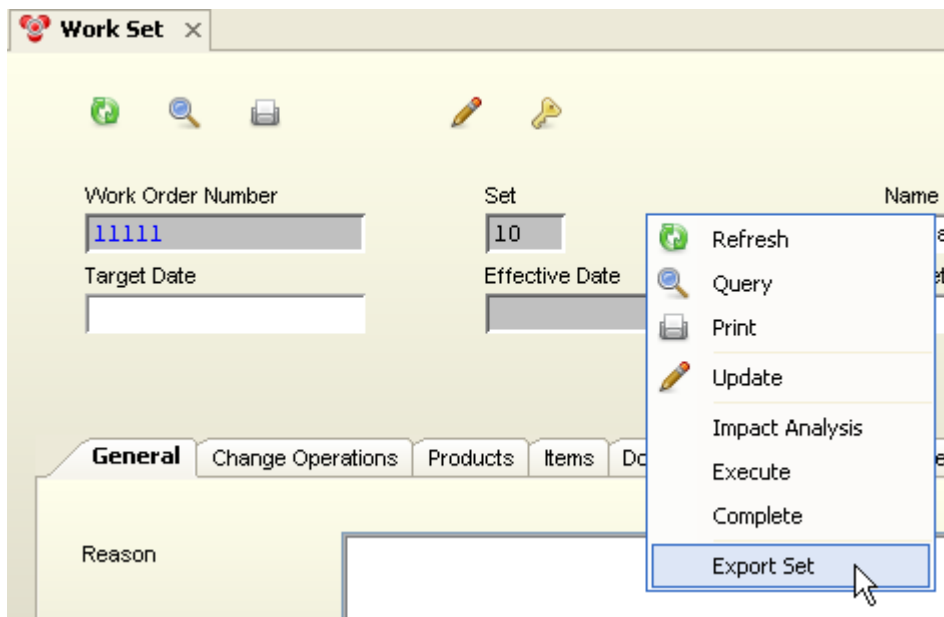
Work Set ×

Work Order Number
11111
Target Date

Set
10
Effective Date

Name

Refresh
Query
Print
Update
Impact Analysis
Execute
Complete
Export Set

General | Change Operations | Products | Items | Do

Reason